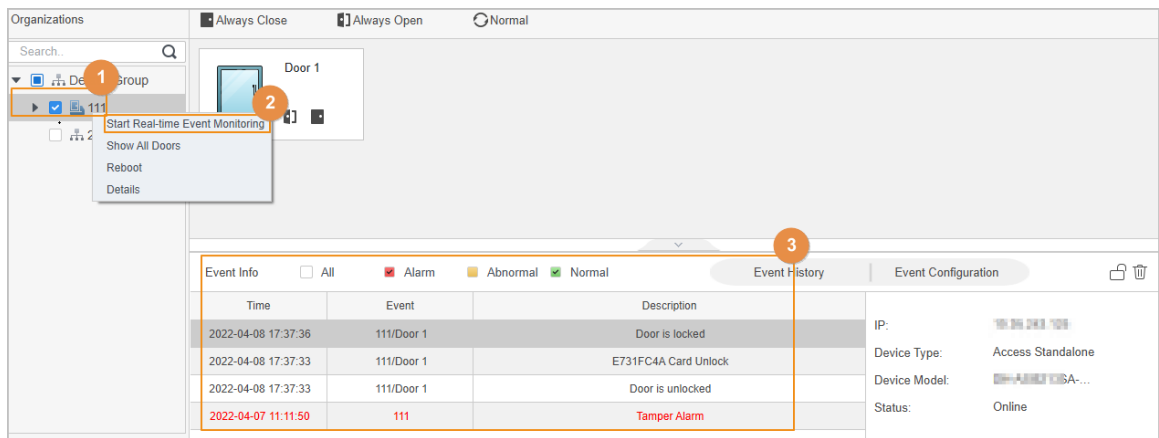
Organizations

Search..

Devi 1 Group

111

2

Start Real-time Event Monitoring

Show All Doors

Reboot

Details

Always Close

Always Open

Normal

Door 1

3

Event Info

All

Alarm

Abnormal

Normal

Event History

Event Configuration

| Time | Event | Description |
|---|---|---|
| 2022-04-08 17:37:36 | 111/Door 1 | Door is locked |
| 2022-04-08 17:37:33 | 111/Door 1 | E731FC4A Card Unlock |
| 2022-04-08 17:37:33 | 111/Door 1 | Door is unlocked |
| 2022-04-07 11:11:50 | 111 | Tamper Alarm |

IP: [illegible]

Device Type: Access Standalone

Device Model: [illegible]SA-...

Status: Online